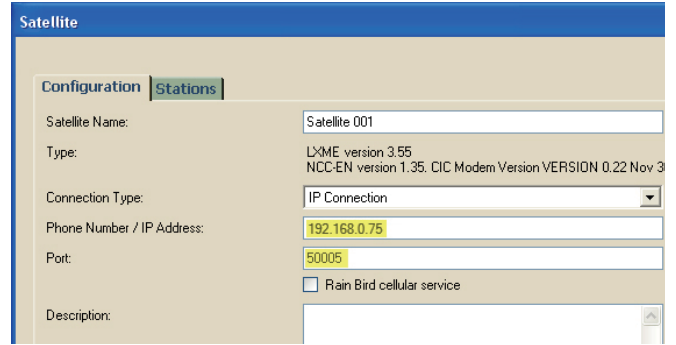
Satellite

Configuration Stations

Satellite Name: Satellite 001

Type: LXME version 3.55
NCC-EN version 1.35. CIC Modem Version VERSION 0.22 Nov 3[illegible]

Connection Type: IP Connection

Phone Number / IP Address: 192.168.0.75

Port: 50005

Rain Bird cellular service

Description: